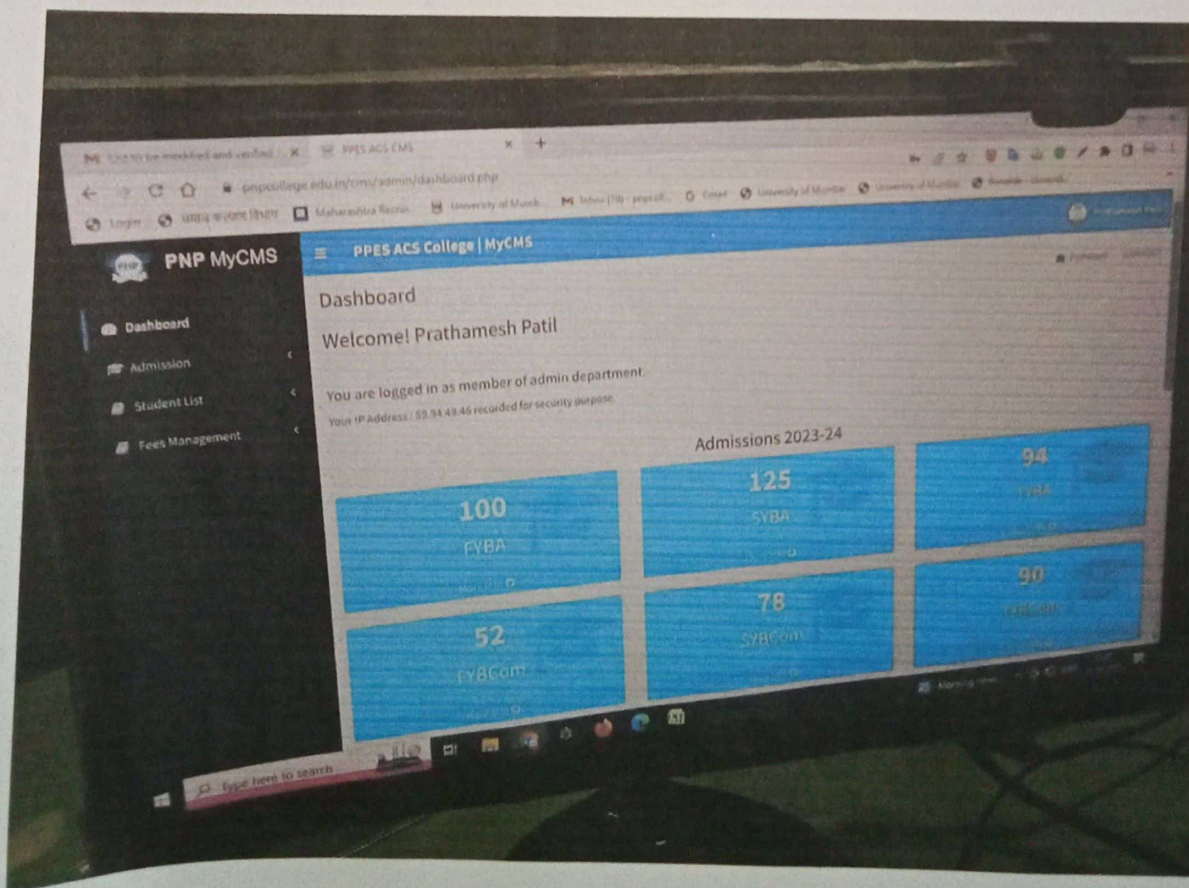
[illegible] to be modified and verified ×

PPES ACS CMS ×

+

pnpcollege.edu.in/cms/admin/dashboard.php

Login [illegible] Maharashtra Recruit... University of Mumb... Inbox (19) - pnpcoll... Gmail University of Mumbai University of Mumbai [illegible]

PNP MyCMS

PPES ACS College | MyCMS

Dashboard

Admission

Student List

Fees Management

Dashboard

Welcome! Prathamesh Patil

You are logged in as member of admin department.

Your IP Address : 59.94.43.46 recorded for security purpose.

Admissions 2023-24

100
FYBA

125
SYBA

94
TYBA

52
FYBCom

78
SYBCom

90
TYBCom

Type here to search